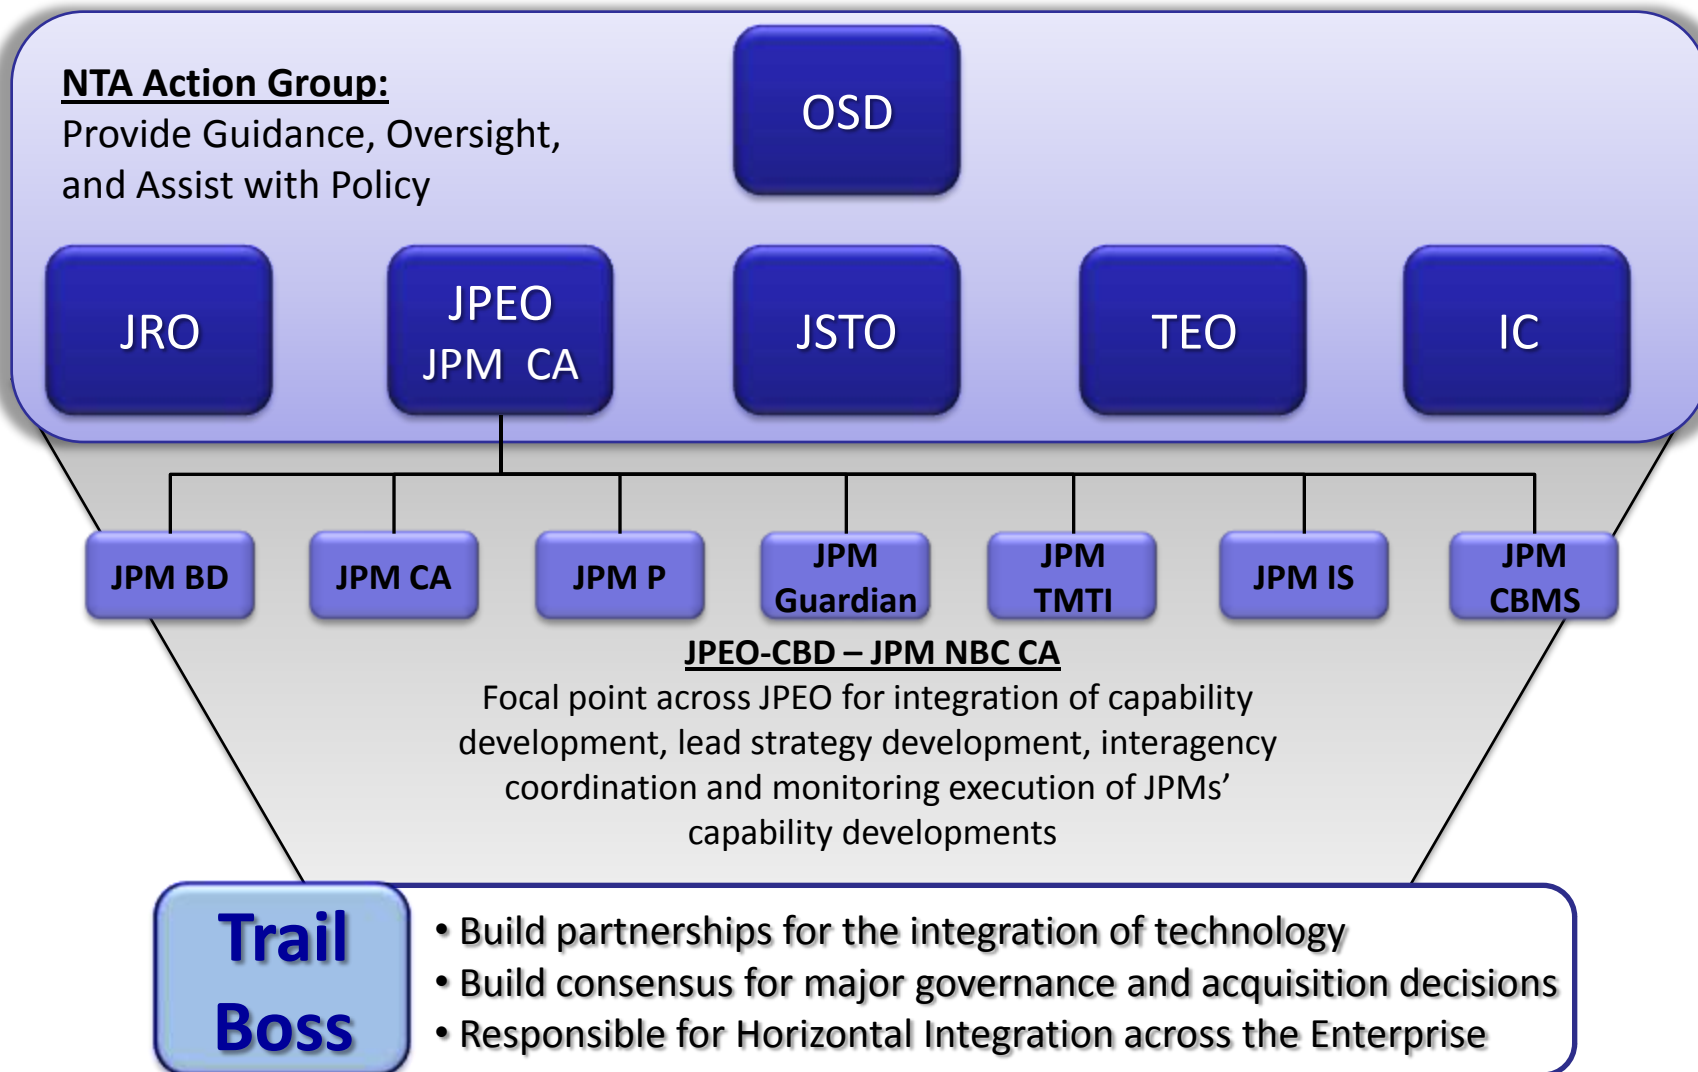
NTA Action Group:
Provide Guidance, Oversight, and Assist with Policy

OSD

JRO

JPEO
JPM CA

JSTO

TEO

IC

JPM BD

JPM CA

JPM P

JPM Guardian

JPM TMTI

JPM IS

JPM CBMS

JPEO-CBD – JPM NBC CA
Focal point across JPEO for integration of capability development, lead strategy development, interagency coordination and monitoring execution of JPMs' capability developments

Trail Boss

• Build partnerships for the integration of technology
• Build consensus for major governance and acquisition decisions
• Responsible for Horizontal Integration across the Enterprise